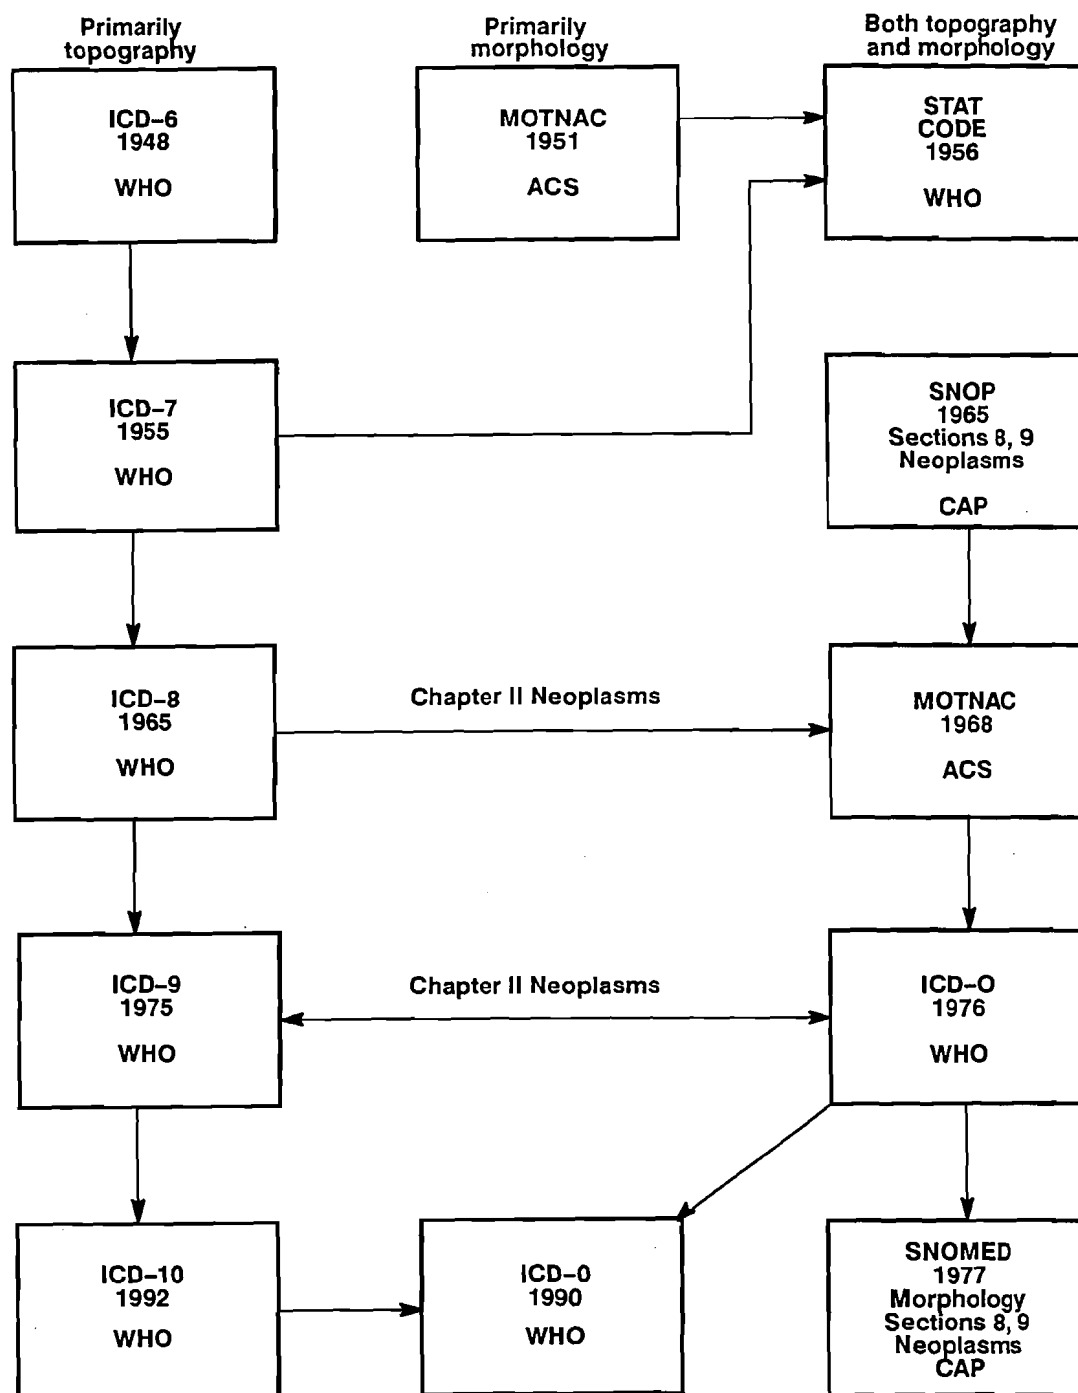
Primarily topography

Primarily morphology

Both topography and morphology

ICD-6
1948

WHO

MOTNAC
1951

ACS

STAT CODE
1956

WHO

ICD-7
1955

WHO

SNOP
1965
Sections 8, 9
Neoplasms

CAP

ICD-8
1965

WHO

Chapter II Neoplasms

MOTNAC
1968

ACS

ICD-9
1975

WHO

Chapter II Neoplasms

ICD-O
1976

WHO

ICD-10
1992

WHO

ICD-0
1990

WHO

SNOMED
1977
Morphology
Sections 8, 9
Neoplasms
CAP